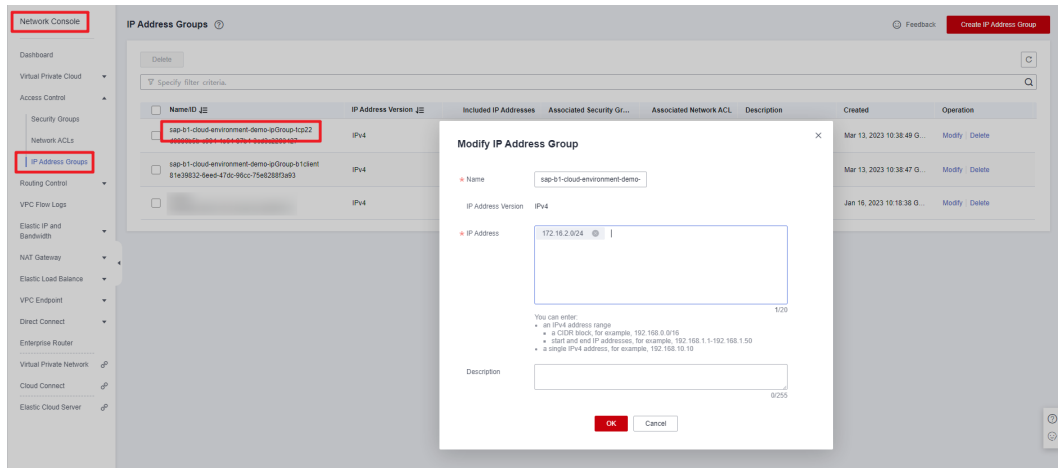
Network Console

Dashboard
Virtual Private Cloud
Access Control
Security Groups
Network ACLs
IP Address Groups
Routing Control
VPC Flow Logs
Elastic IP and Bandwidth
NAT Gateway
Elastic Load Balance
VPC Endpoint
Direct Connect
Enterprise Router
Virtual Private Network
Cloud Connect
Elastic Cloud Server

IP Address Groups

Feedback
Create IP Address Group

Delete

Specify filter criteria.

| Name/ID | IP Address Version | Included IP Addresses | Associated Security Gr... | Associated Network ACL | Description | Created | Operation |
|---|---|---|---|---|---|---|---|
| sap-b1-cloud-environment-demo-ipGroup-tcp22 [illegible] | IPv4 | | | | | Mar 13, 2023 10:38:49 G... | Modify Delete |
| sap-b1-cloud-environment-demo-ipGroup-b1client 81e39832-6eed-47dc-96cc-75e8288f3a93 | IPv4 | | | | | Mar 13, 2023 10:38:47 G... | Modify Delete |
| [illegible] | IPv4 | | | | | Jan 16, 2023 10:18:38 G... | Modify Delete |

Modify IP Address Group

* Name sap-b1-cloud-environment-demo-
IP Address Version IPv4
* IP Address 172.16.2.0/24
1/20
You can enter:
• an IPv4 address range
• a CIDR block, for example, 192.168.0.0/16
• start and end IP addresses, for example, 192.168.1.1-192.168.1.50
• a single IPv4 address, for example, 192.168.10.10
Description
0/255
OK Cancel